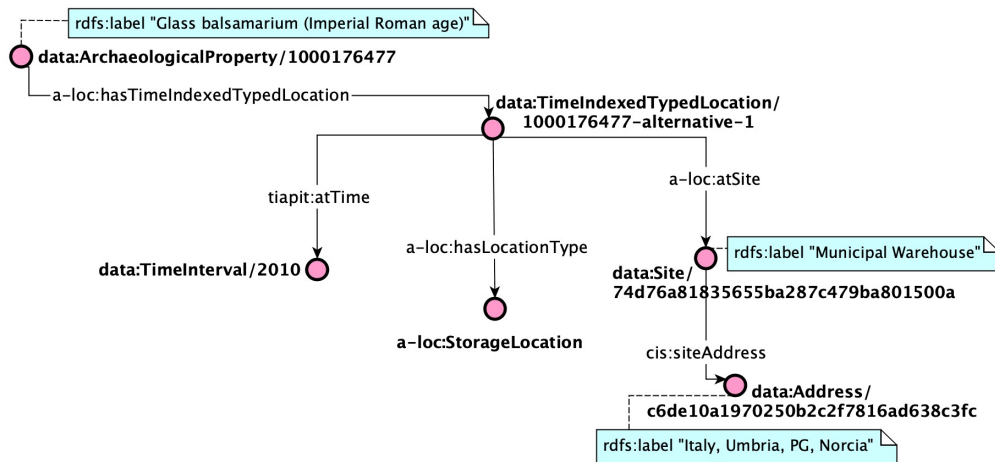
rdfs:label "Glass balsamarium (Imperial Roman age)"

data:ArchaeologicalProperty/1000176477

a-loc:hasTimeIndexedTypedLocation

data:TimeIndexedTypedLocation/ 1000176477-alternative-1

tiapit:atTime

a-loc:hasLocationType

a-loc:atSite

rdfs:label "Municipal Warehouse"

data:TimeInterval/2010

data:Site/ 74d76a81835655ba287c479ba801500a

a-loc:StorageLocation

cis:siteAddress

data:Address/ c6de10a1970250b2c2f7816ad638c3fc

rdfs:label "Italy, Umbria, PG, Norcia"